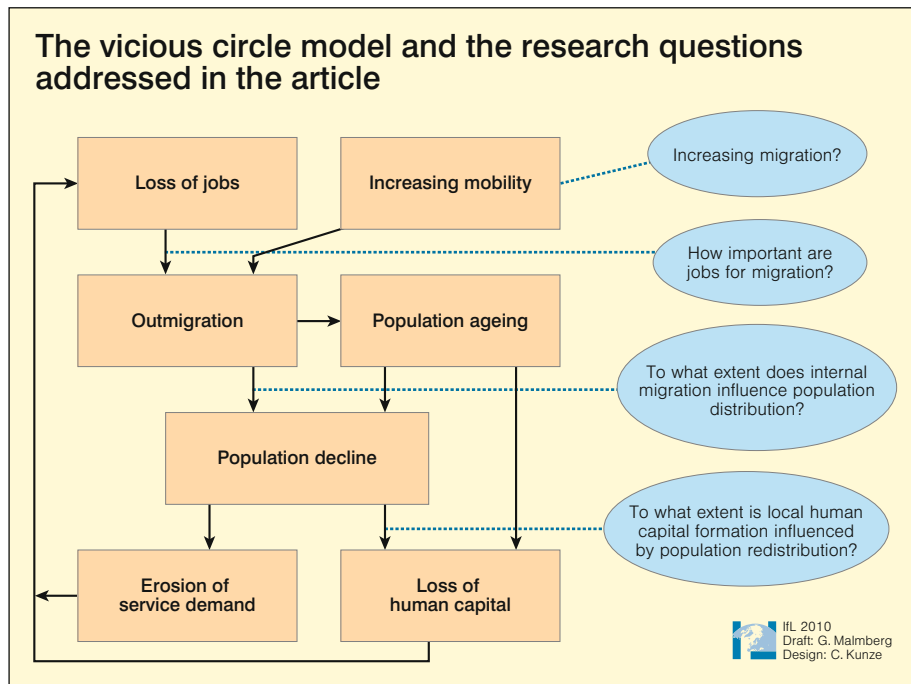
The vicious circle model and the research questions addressed in the article

Loss of jobs

Increasing mobility

Increasing migration?

How important are jobs for migration?

Outmigration

Population ageing

To what extent does internal migration influence population distribution?

Population decline

To what extent is local human capital formation influenced by population redistribution?

Erosion of service demand

Loss of human capital

IfL 2010
Draft: G. Malmberg
Design: C. Kunze